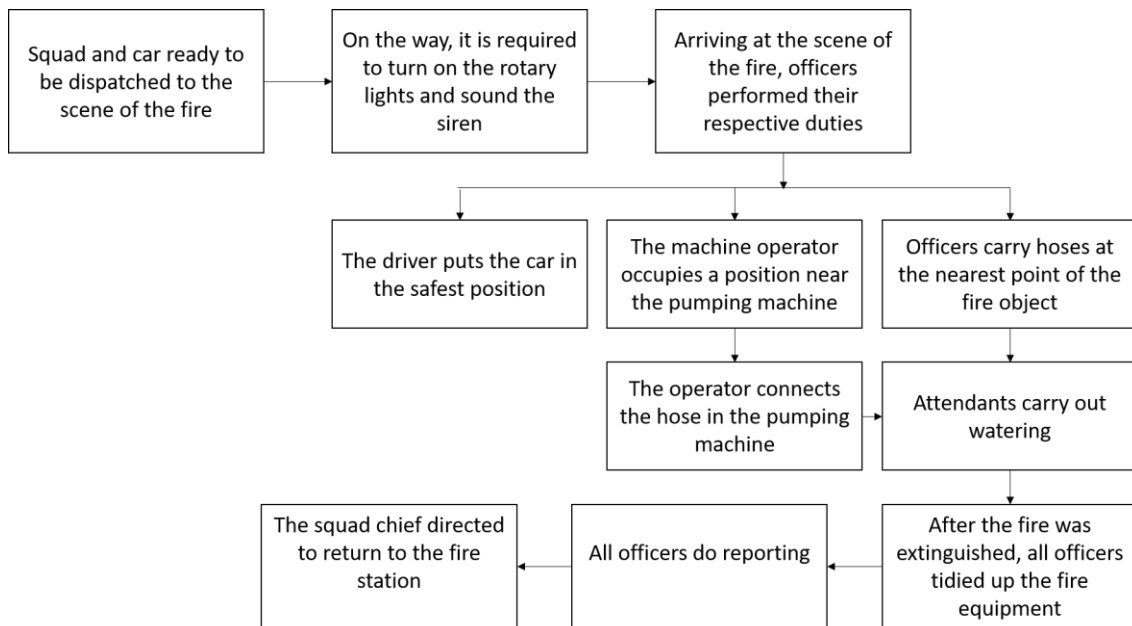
Squad and car ready to be dispatched to the scene of the fire

On the way, it is required to turn on the rotary lights and sound the siren

Arriving at the scene of the fire, officers performed their respective duties

The driver puts the car in the safest position

The machine operator occupies a position near the pumping machine

Officers carry hoses at the nearest point of the fire object

The operator connects the hose in the pumping machine

Attendants carry out watering

After the fire was extinguished, all officers tidied up the fire equipment

All officers do reporting

The squad chief directed to return to the fire station